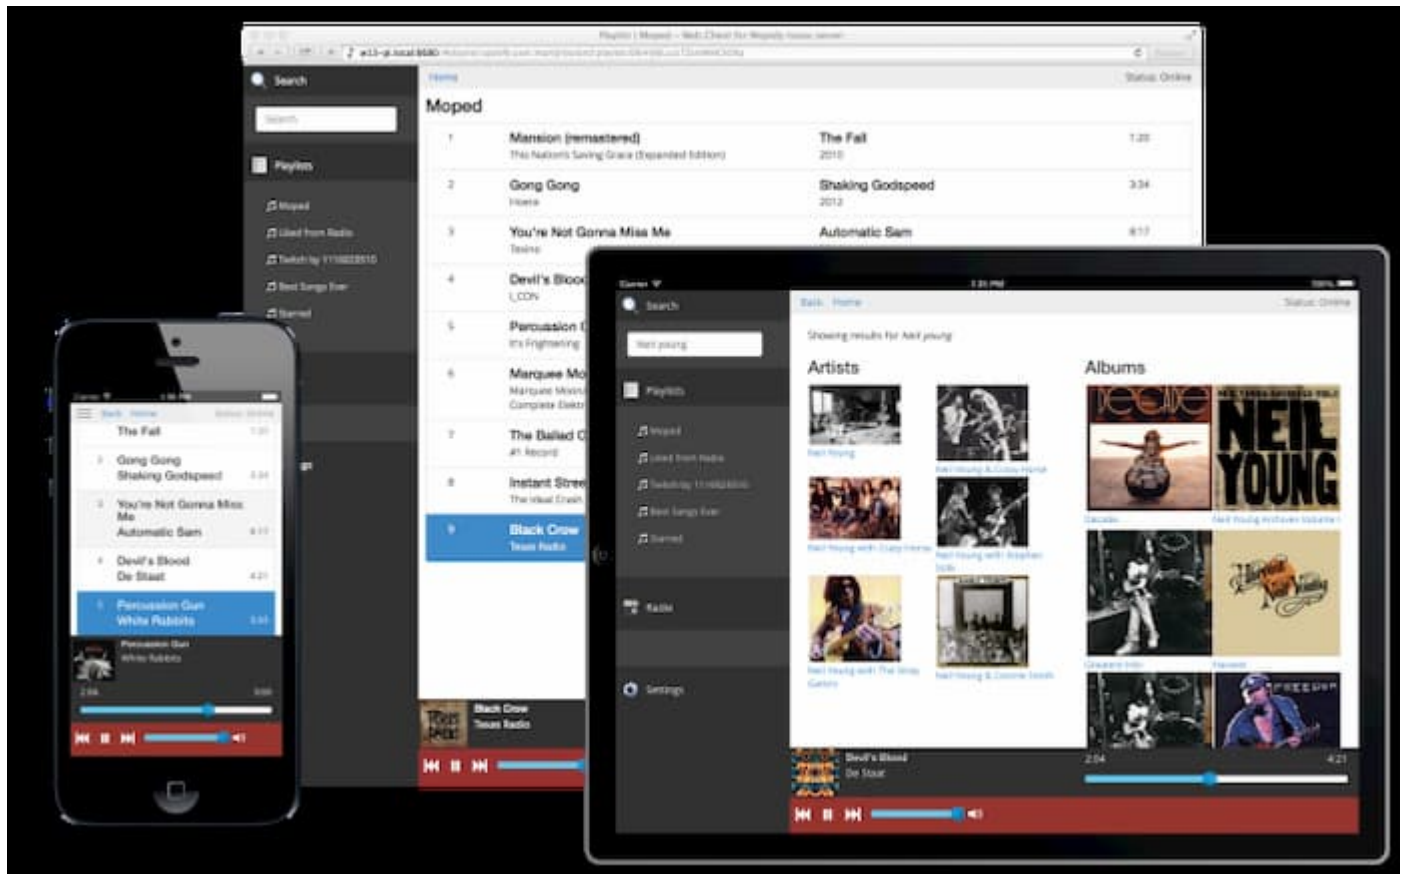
Search

Search

Playlists

Moped

Home

Status: Online

Moped

| | | | |
|---|---|---|---|
| 1 | Mansion (remastered) This Nation's Saving Grace (Expanded Edition) | The Fall 2010 | 1:20 |
| 2 | Gong Gong Hoera | Shaking Godspeed 2012 | 3:34 |
| 3 | You're Not Gonna Miss Me Tesine | Automatic Sam | 8:17 |
| 4 | Devil's Blood I_CON | | |
| 5 | Percussion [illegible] It's Frightening | | |
| 6 | Marquee Mo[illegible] | | |
| 7 | The Ballad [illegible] #1 Record | | |
| 8 | Instant Stree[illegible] The Ideal Crash | | |
| 9 | Black Crow Texas Radio | | |

Black Crow
Texas Radio

Search

Playlists

Moped

Radio

Settings

Back Home

Status: Online

Showing results for Neil young

Artists

Neil Young

Albums

Decade

NEIL YOUNG

Devil's Blood
De Staat

2:04

4:21

Back Home

The Fall

Gong Gong
Shaking Godspeed

You're Not Gonna Miss Me
Automatic Sam

Devil's Blood
De Staat

4:21

Percussion Gun
White Rabbits

Percussion Gun
White Rabbits

2:04